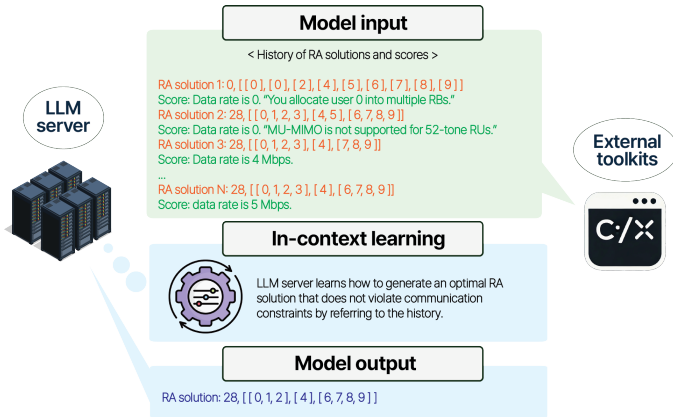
Model input

< History of RA solutions and scores >

RA solution 1: 0, [ [ 0 ], [ 0 ], [ 2 ], [ 4 ], [ 5 ], [ 6 ], [ 7 ], [ 8 ], [ 9 ] ]
Score: Data rate is 0. "You allocate user 0 into multiple RBs."
RA solution 2: 28, [ [ 0, 1, 2, 3 ], [ 4, 5 ], [ 6, 7, 8, 9 ] ]
Score: Data rate is 0. "MU-MIMO is not supported for 52-tone RUs."
RA solution 3: 28, [ [ 0, 1, 2, 3 ], [ 4 ], [ 7, 8, 9 ] ]
Score: Data rate is 4 Mbps.
...
RA solution N: 28, [ [ 0, 1, 2, 3 ], [ 4 ], [ 6, 7, 8, 9 ] ]
Score: data rate is 5 Mbps.

LLM server

External toolkits

C:/X

In-context learning

LLM server learns how to generate an optimal RA solution that does not violate communication constraints by referring to the history.

Model output

RA solution: 28, [ [ 0, 1, 2 ], [ 4 ], [ 6, 7, 8, 9 ] ]